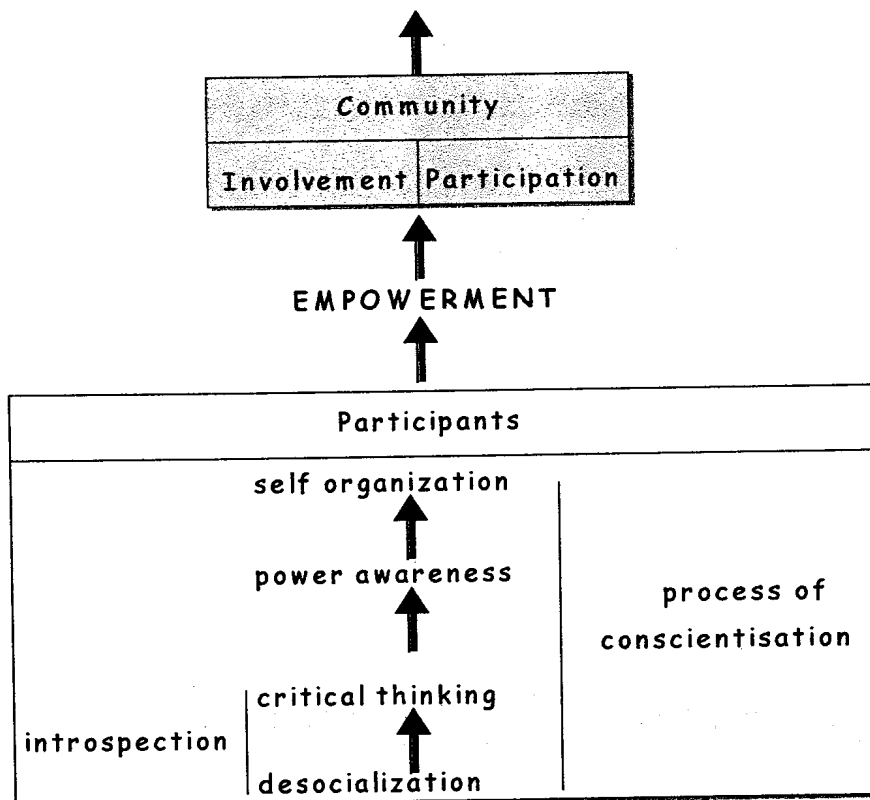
| Community | |
|---|---|
| Involvement | Participation |

EMPOWERMENT

Participants

self organization

power awareness

critical thinking

desocialization

introspection

process of conscientisation